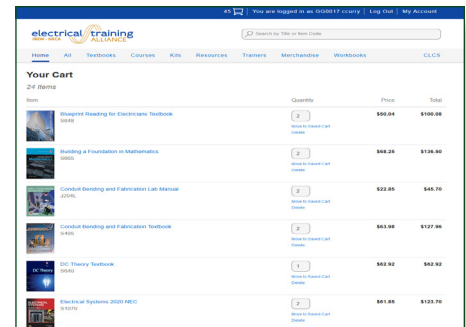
45 | You are logged in as OG0017 ccurry | Log Out | My Account

IBEW · NECA electrical training ALLIANCE

Search by Title or Item Code

Home | All | Textbooks | Courses | Kits | Resources | Trainers | Merchandise | Workbooks | CLCS

Your Cart

24 Items

| Item | | Quantity | Price | Total |
|---|---|---|---|---|
| | Blueprint Reading for Electricians Textbook S848 | 2 Move to Saved Cart Delete | $50.04 | $100.08 |
| | Building a Foundation in Mathematics S665 | 2 Move to Saved Cart Delete | $68.25 | $136.50 |
| | Conduit Bending and Fabrication Lab Manual J254L | 2 Move to Saved Cart Delete | $22.85 | $45.70 |
| | Conduit Bending and Fabrication Textbook S485 | 2 Move to Saved Cart Delete | $63.98 | $127.96 |
| DC Theory | DC Theory Textbook S640 | 1 Move to Saved Cart Delete | $62.92 | $62.92 |
| | Electrical Systems 2020 NEC S1070 | 2 Move to Saved Cart Delete | $61.85 | $123.70 |